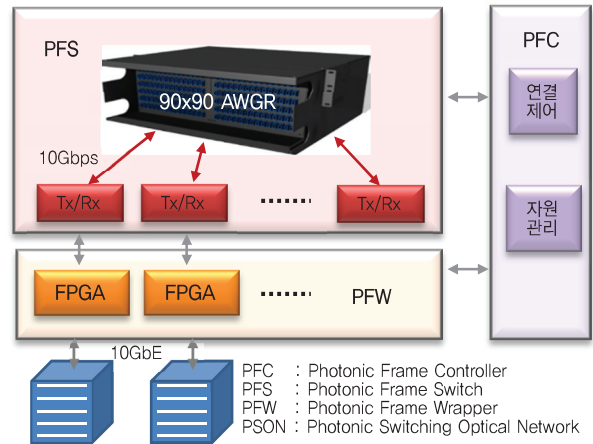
PFS

90x90 AWGR

10Gbps

Tx/Rx

Tx/Rx

Tx/Rx

PFC

연결 제어

자원 관리

FPGA

FPGA

PFW

10GbE

PFC : Photonic Frame Controller
PFS : Photonic Frame Switch
PFW : Photonic Frame Wrapper
PSON : Photonic Switching Optical Network